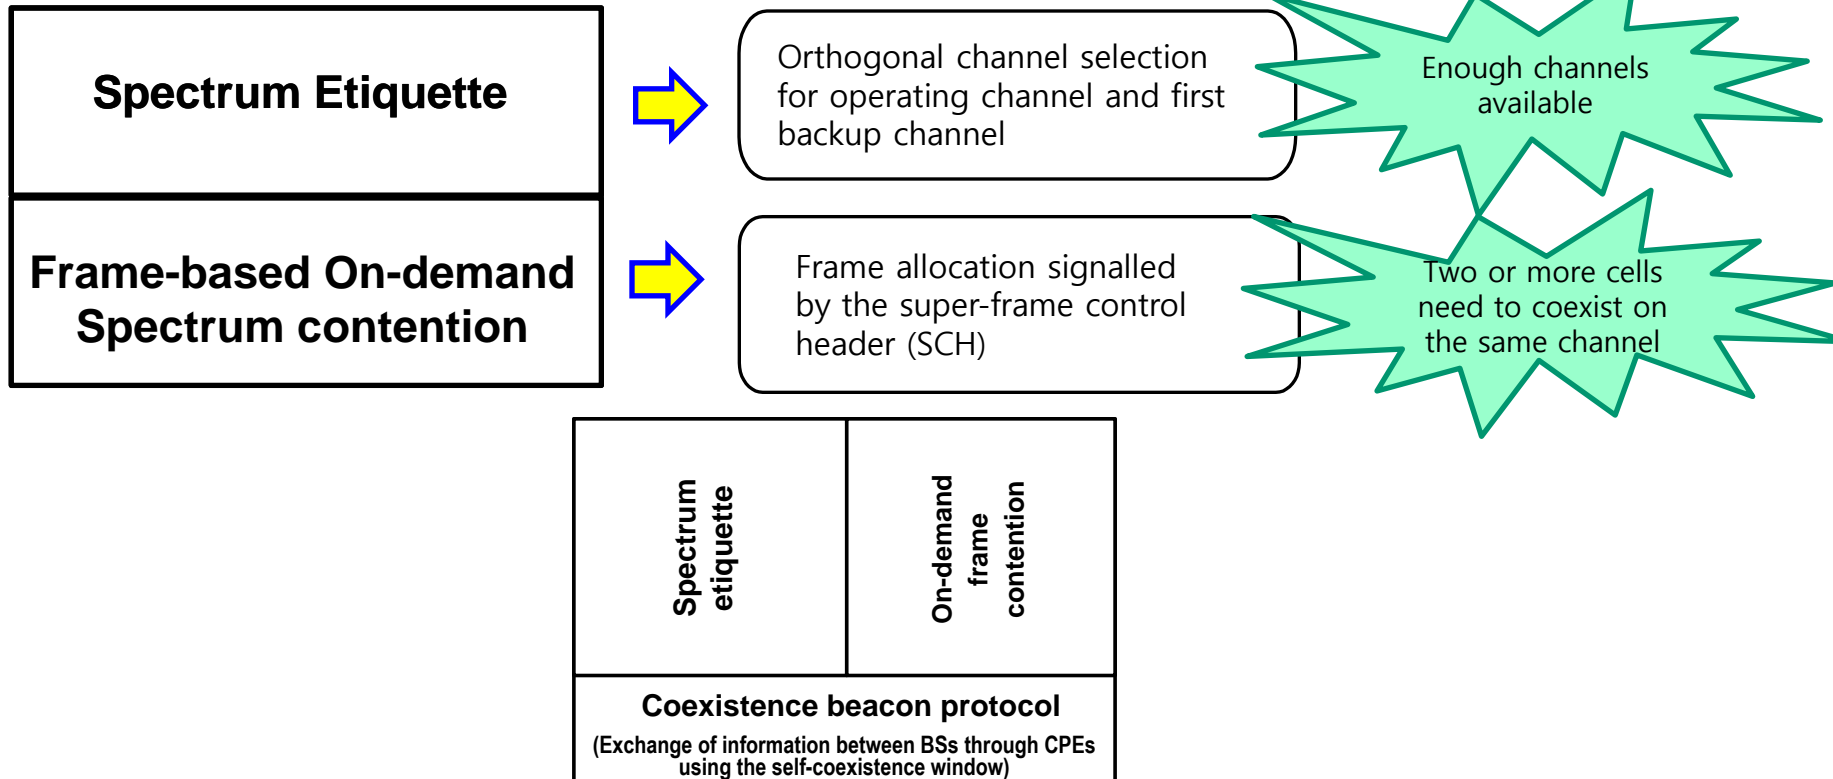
Spectrum Etiquette

Orthogonal channel selection for operating channel and first backup channel

Enough channels available

Frame-based On-demand Spectrum contention

Frame allocation signalled by the super-frame control header (SCH)

Two or more cells need to coexist on the same channel

| Spectrum etiquette | On-demand frame contention |
|---|---|

Coexistence beacon protocol

(Exchange of information between BSs through CPEs using the self-coexistence window)